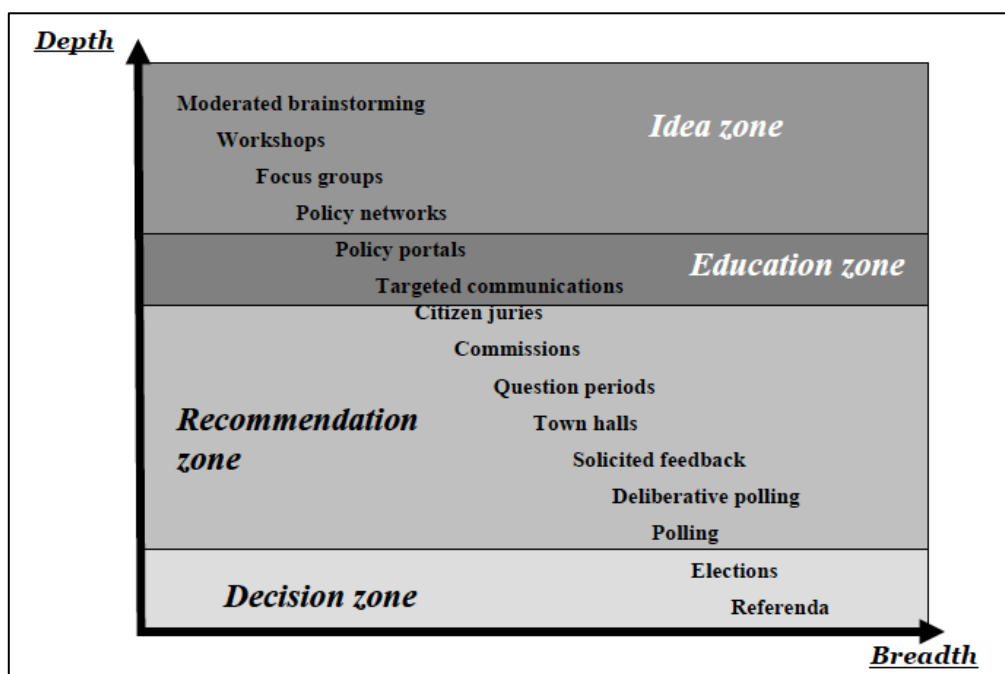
Depth

Moderated brainstorming
Workshops
Focus groups
Policy networks

Idea zone

Policy portals
Targeted communications

Education zone

Citizen juries
Commissions
Question periods
Town halls
Solicited feedback
Deliberative polling
Polling

Recommendation zone

Elections
Referenda

Decision zone

Breadth